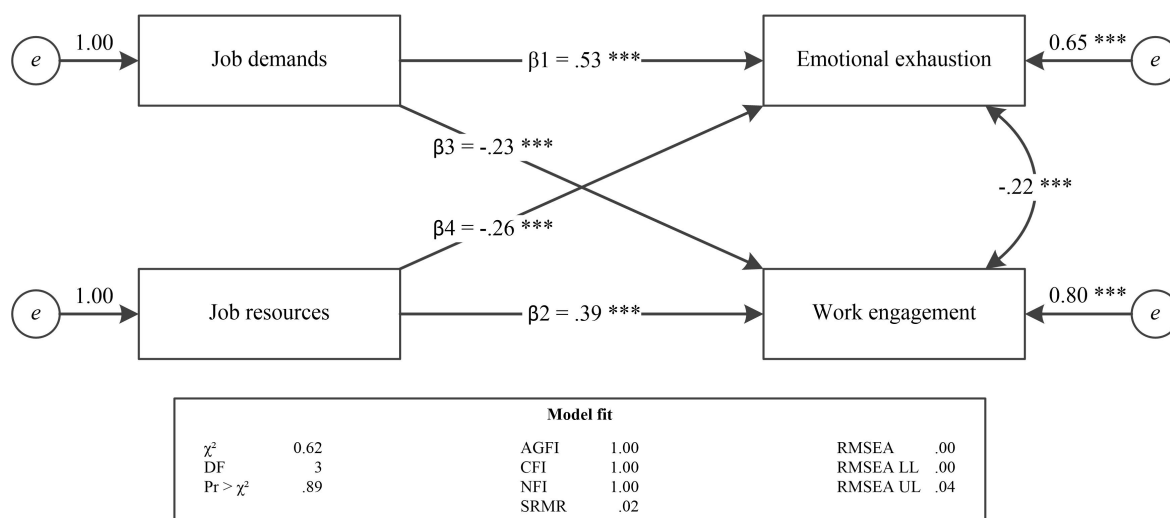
$e$ 1.00 Job demands

β1 = .53 ***

Emotional exhaustion 0.65 *** $e$

β3 = -.23 ***

-.22 ***

β4 = -.26 ***

$e$ 1.00 Job resources

β2 = .39 ***

Work engagement 0.80 *** $e$

Model fit

| | | | | | |
|---|---|---|---|---|---|
| $\chi^2$ | 0.62 | AGFI | 1.00 | RMSEA | .00 |
| DF | 3 | CFI | 1.00 | RMSEA LL | .00 |
| Pr > $\chi^2$ | .89 | NFI | 1.00 | RMSEA UL | .04 |
| | | SRMR | .02 | | |